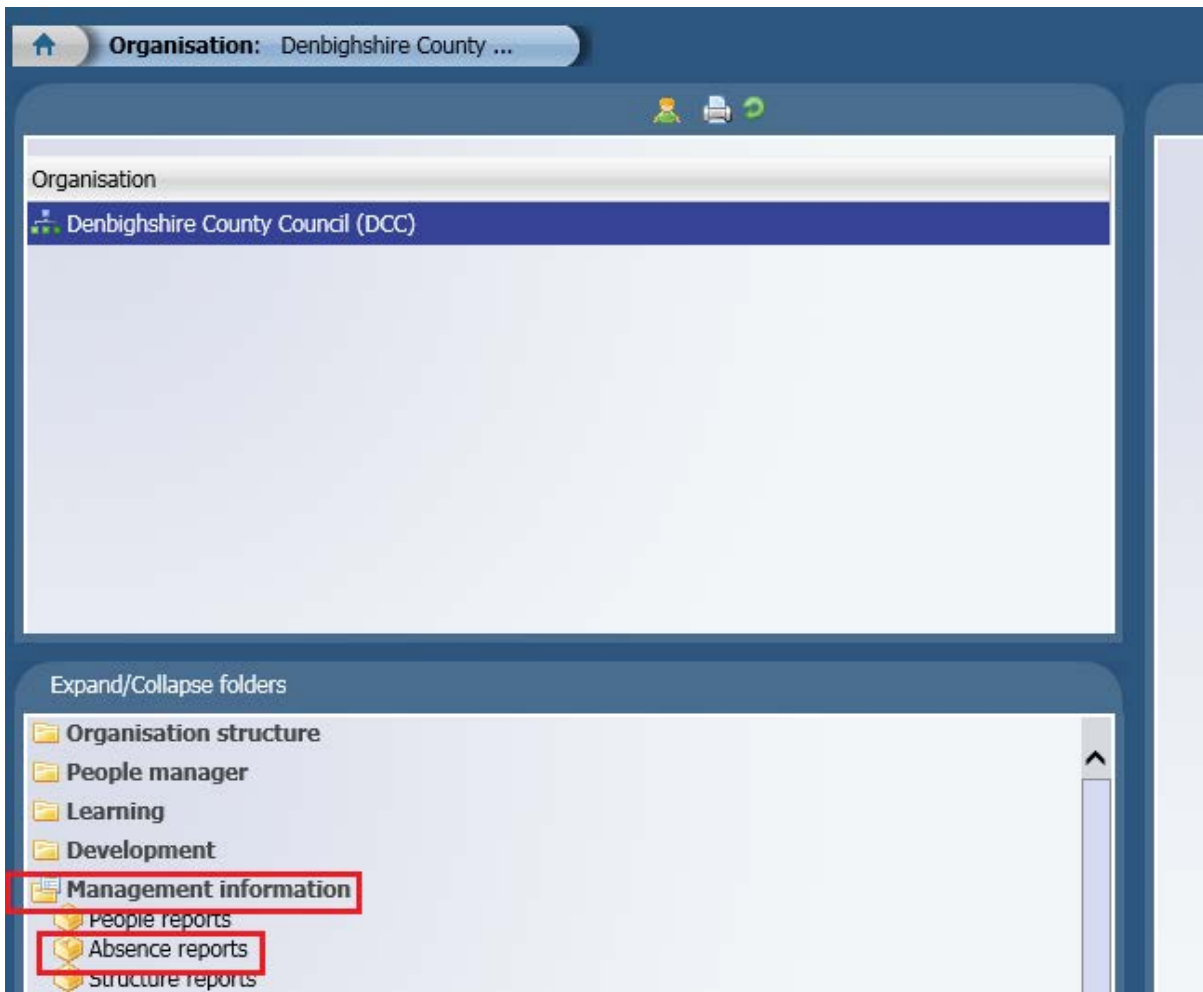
Organisation: Denbighshire County ...

Organisation

Denbighshire County Council (DCC)

Expand/Collapse folders

Organisation structure
People manager
Learning
Development
Management information
People reports
Absence reports
Structure reports